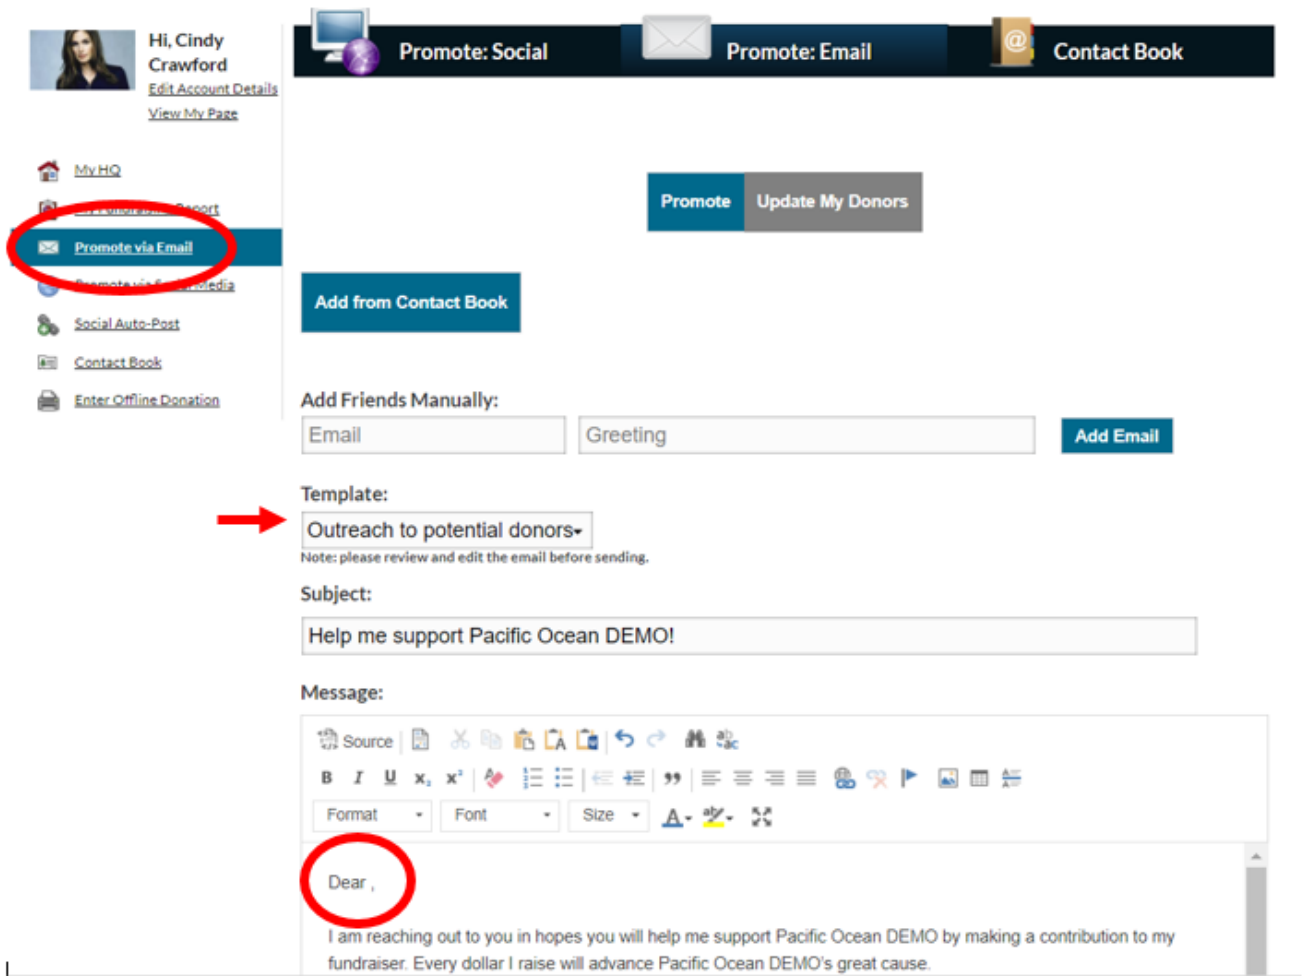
Hi, Cindy Crawford
Edit Account Details
View My Page

My HQ
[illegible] Report
Promote via Email
Promote via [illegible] Media
Social Auto-Post
Contact Book
Enter Offline Donation

Promote: Social
Promote: Email
Contact Book

Promote
Update My Donors

Add from Contact Book

Add Friends Manually:
Email
Greeting
Add Email

Template:
Outreach to potential donors
Note: please review and edit the email before sending.

Subject:
Help me support Pacific Ocean DEMO!

Message:
Source
B I U x₂ x²
Format
Font
Size

Dear ,

I am reaching out to you in hopes you will help me support Pacific Ocean DEMO by making a contribution to my fundraiser. Every dollar I raise will advance Pacific Ocean DEMO's great cause.